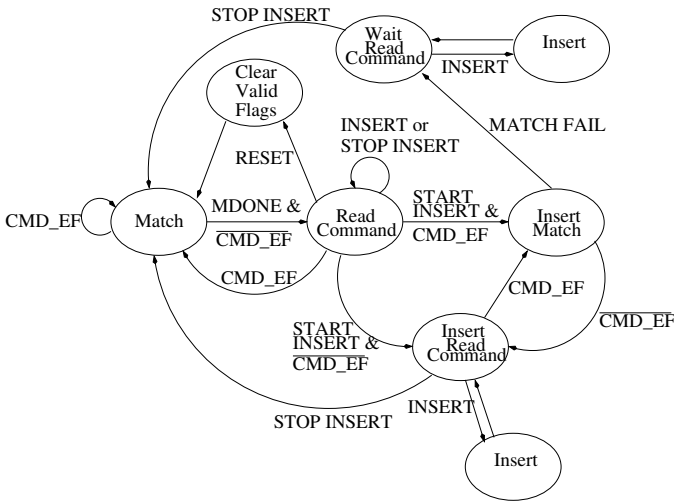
STOP INSERT

Wait Read Command

Insert

INSERT

Clear Valid Flags

MATCH FAIL

INSERT or STOP INSERT

RESET

CMD_EF

Match

MDONE & $\overline{\text{CMD\_EF}}$

Read Command

START INSERT & CMD_EF

Insert Match

CMD_EF

CMD_EF

$\overline{\text{CMD\_EF}}$

START INSERT & $\overline{\text{CMD\_EF}}$

Insert Read Command

INSERT

STOP INSERT

Insert